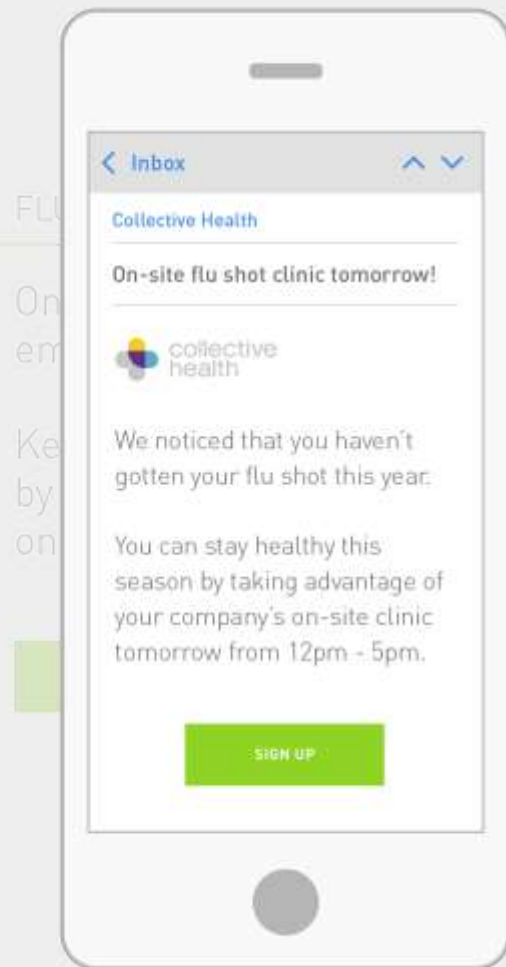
FLU

On
em

Ke
by
on

< Inbox

Collective Health

On-site flu shot clinic tomorrow!

collective health

We noticed that you haven't gotten your flu shot this year.

You can stay healthy this season by taking advantage of your company's on-site clinic tomorrow from 12pm - 5pm.

SIGN UP